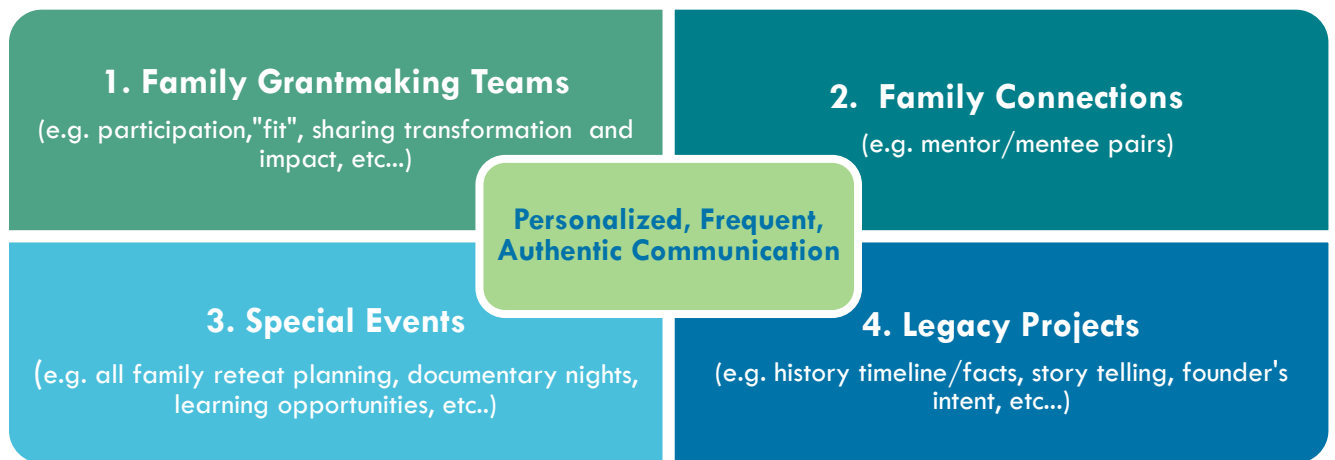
1. Family Grantmaking Teams

(e.g. participation,"fit", sharing transformation and impact, etc...)

2. Family Connections

(e.g. mentor/mentee pairs)

Personalized, Frequent, Authentic Communication

3. Special Events

(e.g. all family reteat planning, documentary nights, learning opportunities, etc..)

4. Legacy Projects

(e.g. history timeline/facts, story telling, founder's intent, etc...)